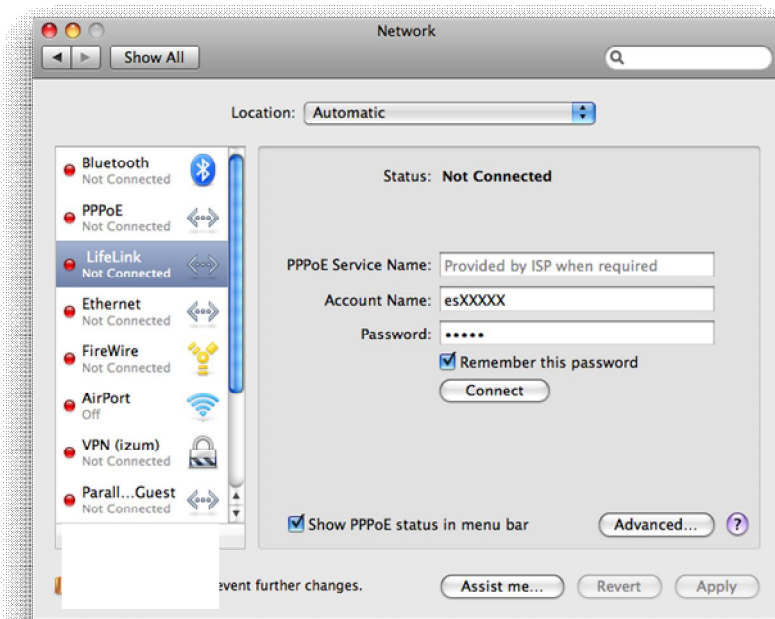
Network

Show All

Location: Automatic

Bluetooth
Not Connected

PPPoE
Not Connected

LifeLink
Not Connected

Ethernet
Not Connected

FireWire
Not Connected

AirPort
Off

VPN (izum)
Not Connected

Parall...Guest
Not Connected

Status: Not Connected

PPPoE Service Name: Provided by ISP when required

Account Name: esXXXXX

Password: •••••

Remember this password

Connect

Show PPPoE status in menu bar

Advanced...

?

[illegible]event further changes.

Assist me...

Revert

Apply